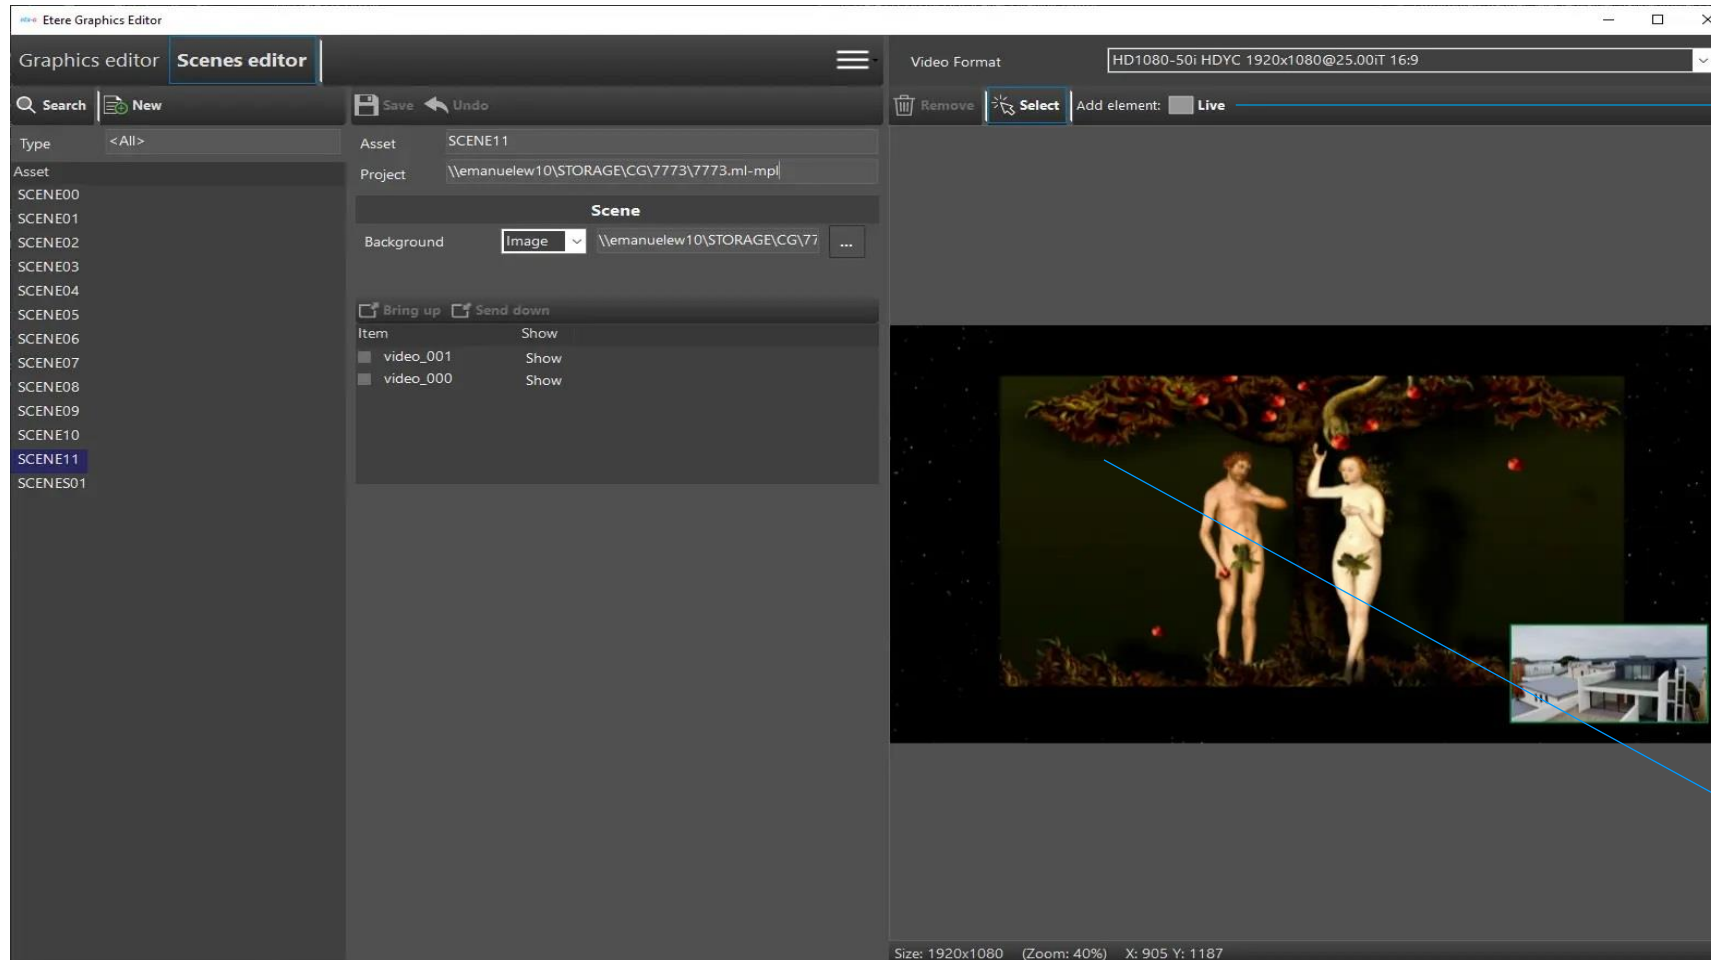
Etere Graphics Editor

Graphics editor Scenes editor

Video Format HD1080-50i HDYC 1920x1080@25.00iT 16:9

Search New

Save Undo

Remove Select Add element: Live

Type <All>

Asset

SCENE00
SCENE01
SCENE02
SCENE03
SCENE04
SCENE05
SCENE06
SCENE07
SCENE08
SCENE09
SCENE10
SCENE11
SCENES01

Asset SCENE11

Project \\emanuelew10\STORAGE\CG\7773\7773.ml-mpl

Scene

Background Image \\emanuelew10\STORAGE\CG\77 ...

Bring up Send down

| Item | Show |
|---|---|
| video_001 | Show |
| video_000 | Show |

Size: 1920x1080 (Zoom: 40%) X: 905 Y: 1187